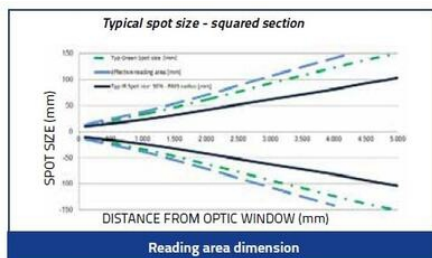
Typical spot size - squared section

150
100
50
0
-50
-100
-150

Typ Green spot size [mm]
effective reading area [mm]
Typ IR Spot size 90% - RMS radius [mm]

SPOT SIZE (mm)

500 1 000 1 500 2 000 2 500 3 000 3 500 4 000 4 500 5 000

DISTANCE FROM OPTIC WINDOW (mm)

Reading area dimension